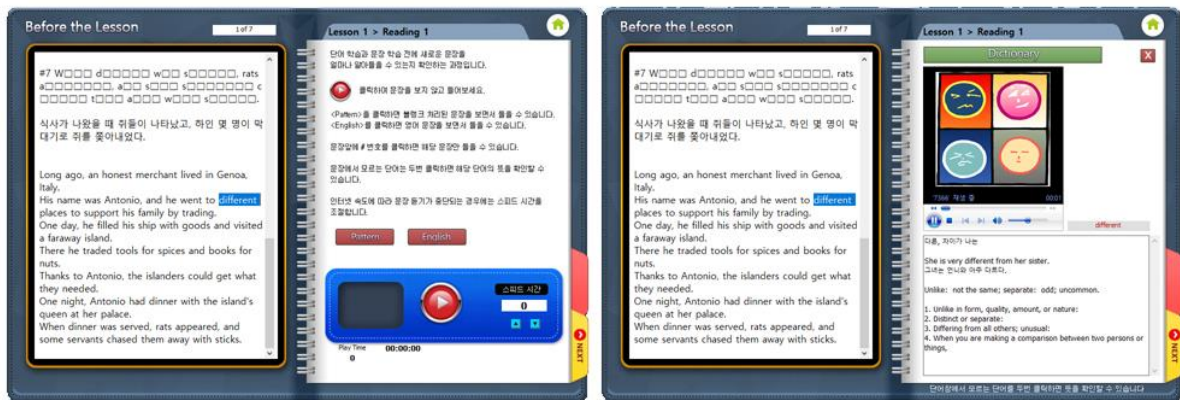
Before the Lesson

1 of 7

#7 W□□□ d□□□□□□ w□□ s□□□□□□, rats a□□□□□□□□, a□□ s□□□ s□□□□□□□□ c□□□□□□ t□□□ a□□□ w□□□ s□□□□□.

식사가 나왔을 때 쥐들이 나타났고, 하인 몇 명이 막대기로 쥐를 쫓아내었다.

Long ago, an honest merchant lived in Genoa, Italy.
His name was Antonio, and he went to different places to support his family by trading.
One day, he filled his ship with goods and visited a faraway island.
There he traded tools for spices and books for nuts.
Thanks to Antonio, the islanders could get what they needed.
One night, Antonio had dinner with the island's queen at her palace.
When dinner was served, rats appeared, and some servants chased them away with sticks.

Lesson 1 > Reading 1

단어 학습과 문장 학습 전에 새로운 문장을 얼마나 알아들을 수 있는지 확인하는 과정입니다.

클릭하여 문장을 보지 않고 들어보세요.

<Pattern> 을 클릭하면 블랭크 처리된 문장을 보면서 들을 수 있습니다.
<English>를 클릭하면 영어 문장을 보면서 들을 수 있습니다.

문장앞에 # 번호를 클릭하면 해당 문장만 들을 수 있습니다.

문장에서 모르는 단어는 두번 클릭하면 해당 단어의 뜻을 확인할 수 있습니다.

인터넷 속도에 따라 문장 듣기가 중단되는 경우에는 스피드 시간을 조절합니다.

Pattern English

스피드 시간
0

Play Time 00:00:00
0

NEXT

Before the Lesson

1 of 7

#7 W□□□ d□□□□□□ w□□ s□□□□□□, rats a□□□□□□□□, a□□ s□□□ s□□□□□□□□ c□□□□□□ t□□□ a□□□ w□□□ s□□□□□.

식사가 나왔을 때 쥐들이 나타났고, 하인 몇 명이 막대기로 쥐를 쫓아내었다.

Long ago, an honest merchant lived in Genoa, Italy.
His name was Antonio, and he went to different places to support his family by trading.
One day, he filled his ship with goods and visited a faraway island.
There he traded tools for spices and books for nuts.
Thanks to Antonio, the islanders could get what they needed.
One night, Antonio had dinner with the island's queen at her palace.
When dinner was served, rats appeared, and some servants chased them away with sticks.

Lesson 1 > Reading 1

Dictionary

X

7366 재생 중

different

다른, 차이가 나는

She is very different from her sister.
그녀는 언니와 아주 다르다.

Unlike: not the same; separate: odd; uncommon.

1. Unlike in form, quality, amount, or nature:
2. Distinct or separate:
3. Differing from all others; unusual:
4. When you are making a comparison between two persons or things,

단어장에서 모르는 단어를 두번 클릭하면 뜻을 확인할 수 있습니다

NEXT